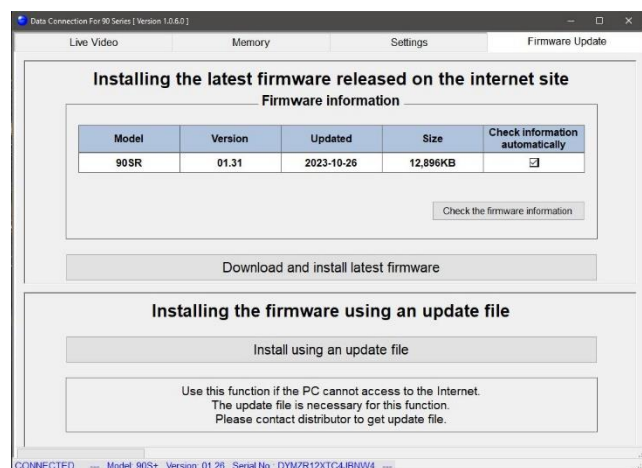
Data Connection For 90 Series [ Version 1.0.6.0 ]

Live Video | Memory | Settings | Firmware Update

Installing the latest firmware released on the internet site

Firmware information

| Model | Version | Updated | Size | Check information automatically |
|---|---|---|---|---|
| 90SR | 01.31 | 2023-10-26 | 12,896KB | ☑ |

Check the firmware information

Download and install latest firmware

Installing the firmware using an update file

Install using an update file

Use this function if the PC cannot access to the Internet.
The update file is necessary for this function.
Please contact distributor to get update file.

CONNECTED --- Model: 90S+ Version: 01.26 Serial No : DYMZR12XTC4JBNW4 ---